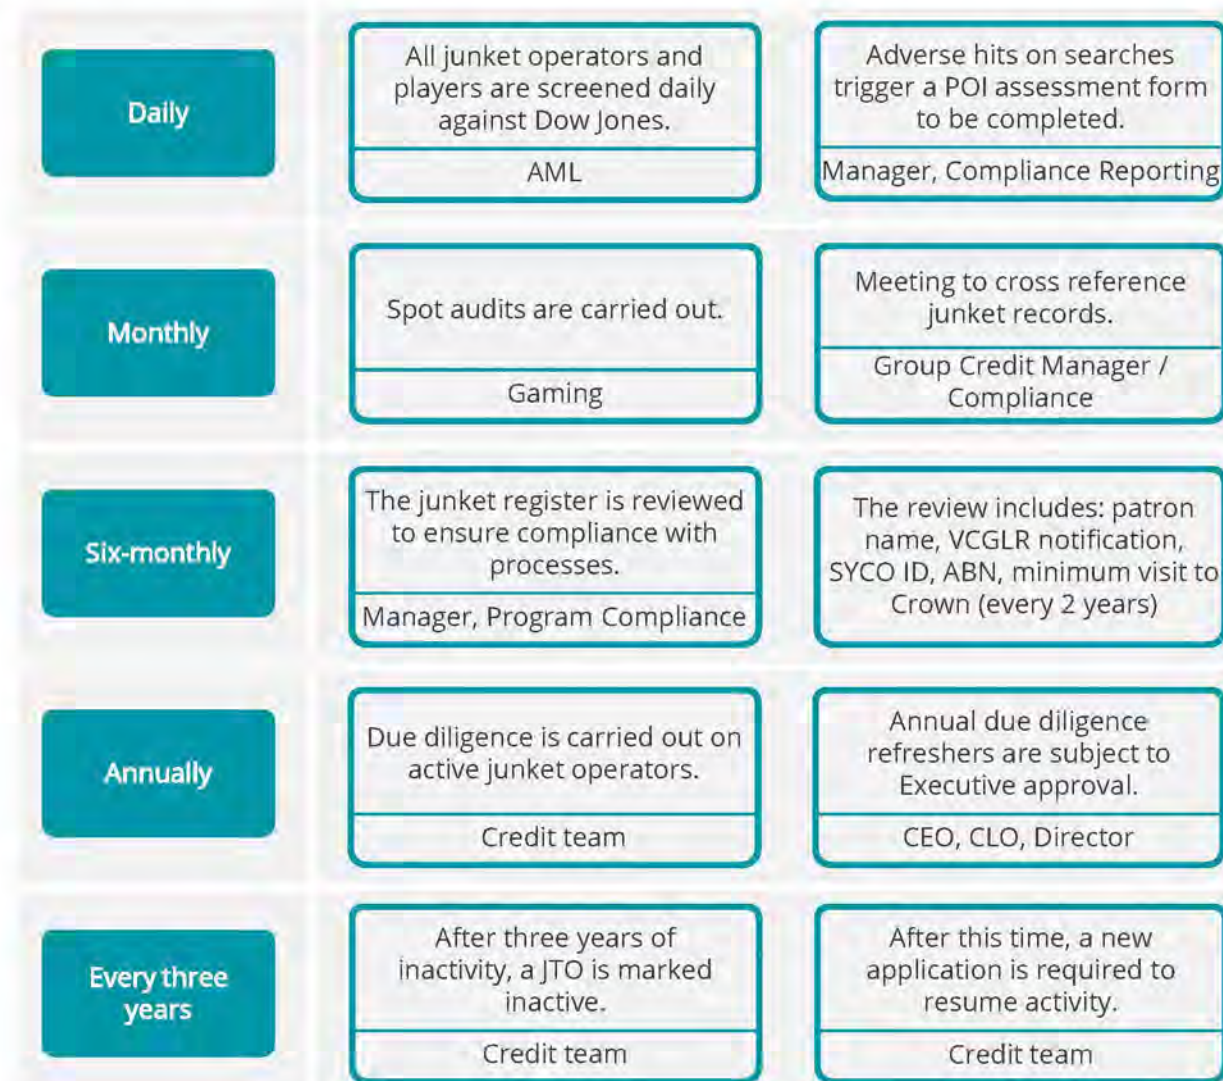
Daily

All junket operators and players are screened daily against Dow Jones.

AML

Adverse hits on searches trigger a POI assessment form to be completed.

Manager, Compliance Reporting

Monthly

Spot audits are carried out.

Gaming

Meeting to cross reference junket records.

Group Credit Manager / Compliance

Six-monthly

The junket register is reviewed to ensure compliance with processes.

Manager, Program Compliance

The review includes: patron name, VCGLR notification, SYCO ID, ABN, minimum visit to Crown (every 2 years)

Annually

Due diligence is carried out on active junket operators.

Credit team

Annual due diligence refreshers are subject to Executive approval.

CEO, CLO, Director

Every three years

After three years of inactivity, a JTO is marked inactive.

Credit team

After this time, a new application is required to resume activity.

Credit team